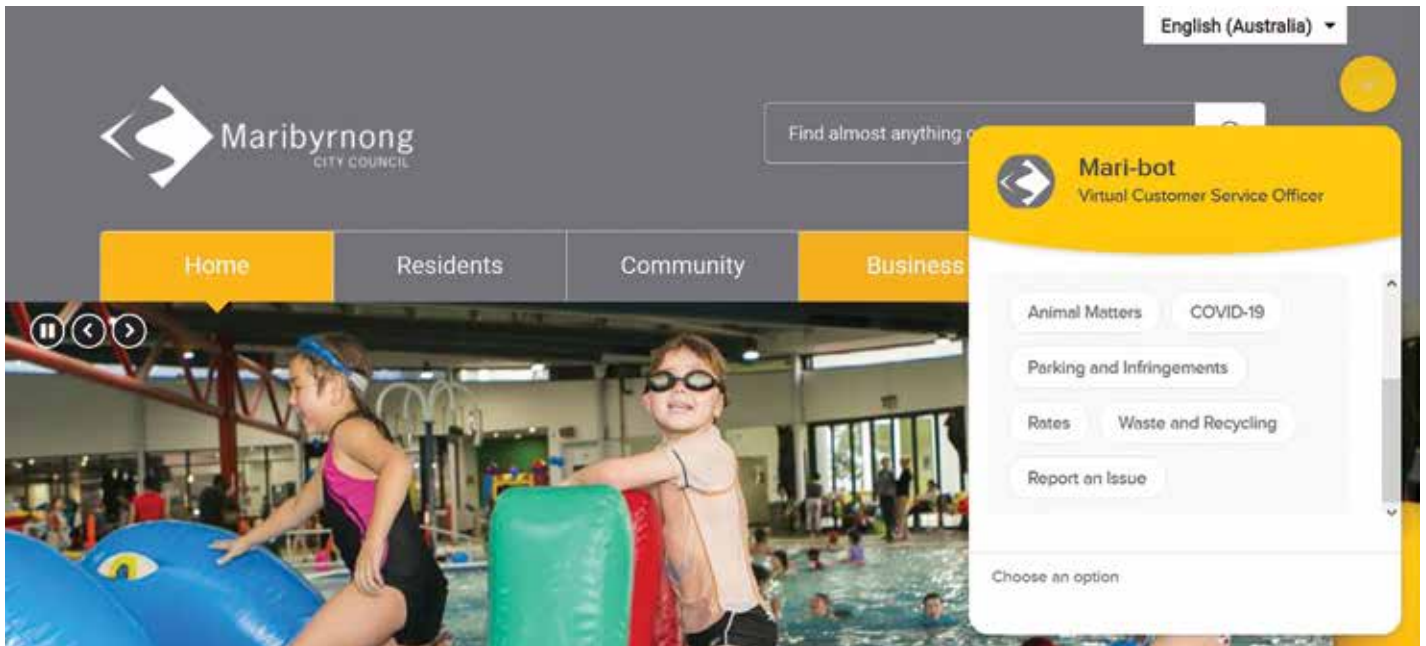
English (Australia)

Maribyrnong
CITY COUNCIL

Find almost anything o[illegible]

Home
Residents
Community
Business

Mari-bot
Virtual Customer Service Officer

Animal Matters
COVID-19
Parking and Infringements
Rates
Waste and Recycling
Report an Issue

Choose an option